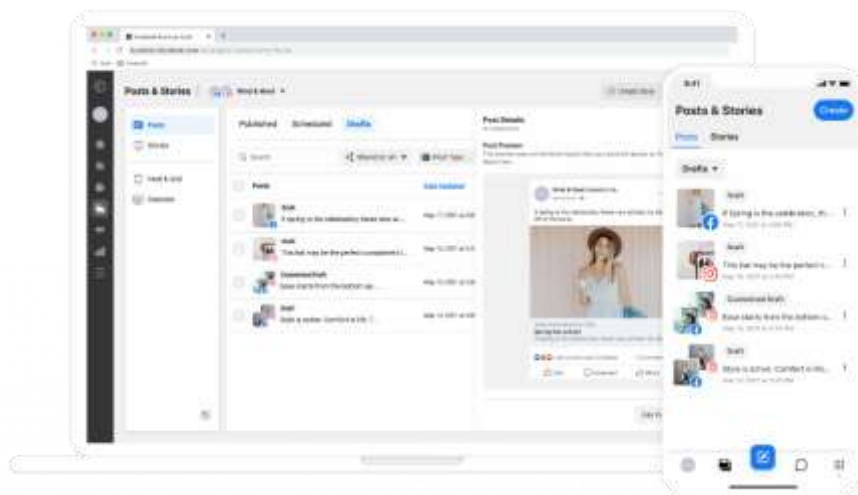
Posts & Stories

Posts

Stories

Published

Scheduled

Drafts

Posts

Draft

If Spring is the celebration...

Draft

This hat may be the perfect...

Scheduled Draft

Rose starts from the bottom...

Draft

Style is a vibe...

Post Details

Post Preview

9:41

Posts & Stories

Create

Posts

Stories

Drafts

Draft

If Spring is the celebration, th...

Draft

This hat may be the perfect c...

Scheduled Draft

Rose starts from the bottom o...

Draft

Style is active. Comfort is life...